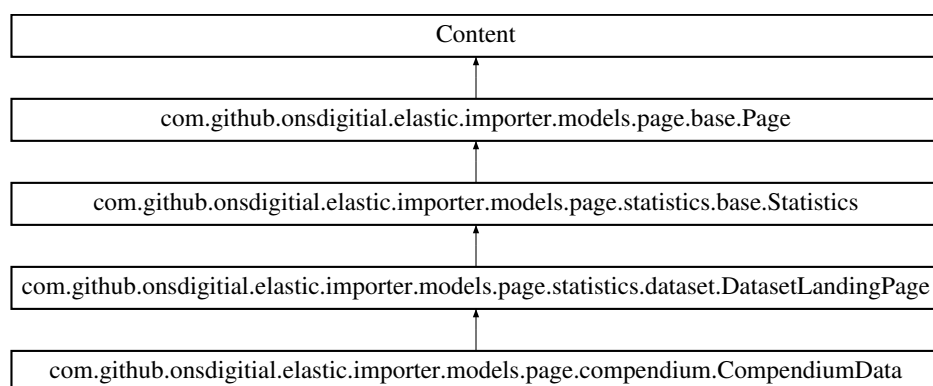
Content

com.github.onsdigitial.elastic.importer.models.page.base.Page

com.github.onsdigitial.elastic.importer.models.page.statistics.base.Statistics

com.github.onsdigitial.elastic.importer.models.page.statistics.dataset.DatasetLandingPage

com.github.onsdigitial.elastic.importer.models.page.compendium.CompendiumData